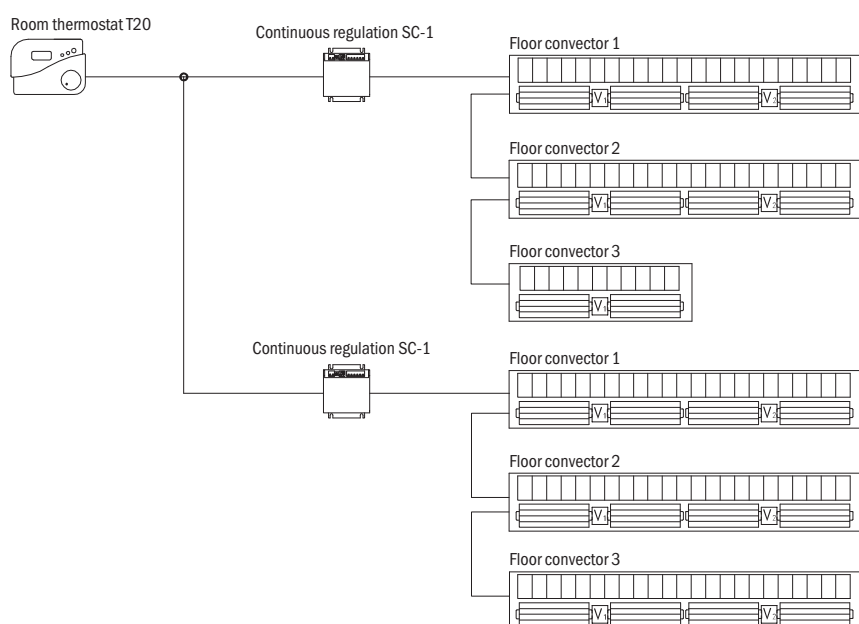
Room thermostat T20

Continuous regulation SC-1

Floor convector 1

$V_1$

$V_2$

Floor convector 2

$V_1$

$V_2$

Floor convector 3

$V_1$

Continuous regulation SC-1

Floor convector 1

$V_1$

$V_2$

Floor convector 2

$V_1$

$V_2$

Floor convector 3

$V_1$

$V_2$